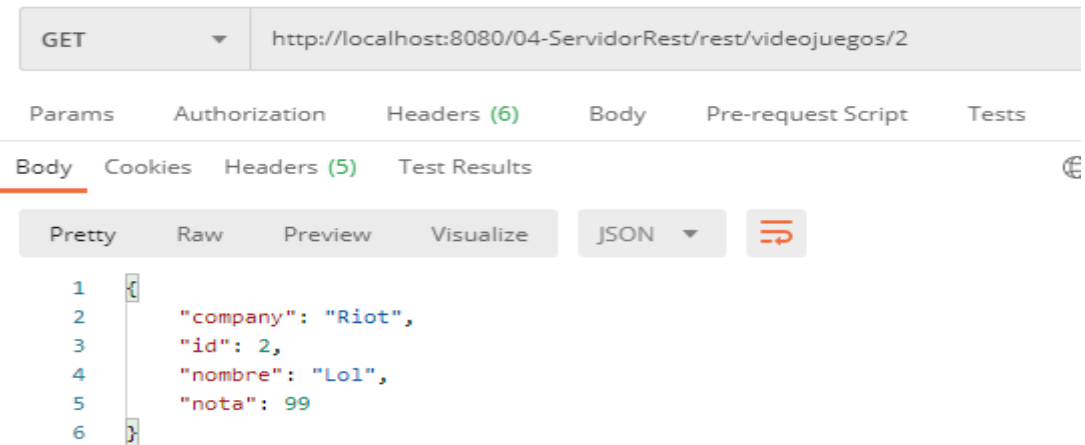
GET http://localhost:8080/04-ServidorRest/rest/videojuegos/2

Params Authorization Headers (6) Body Pre-request Script Tests

Body Cookies Headers (5) Test Results

Pretty Raw Preview Visualize JSON

1 {
2 "company": "Riot",
3 "id": 2,
4 "nombre": "Lol",
5 "nota": 99
6 }